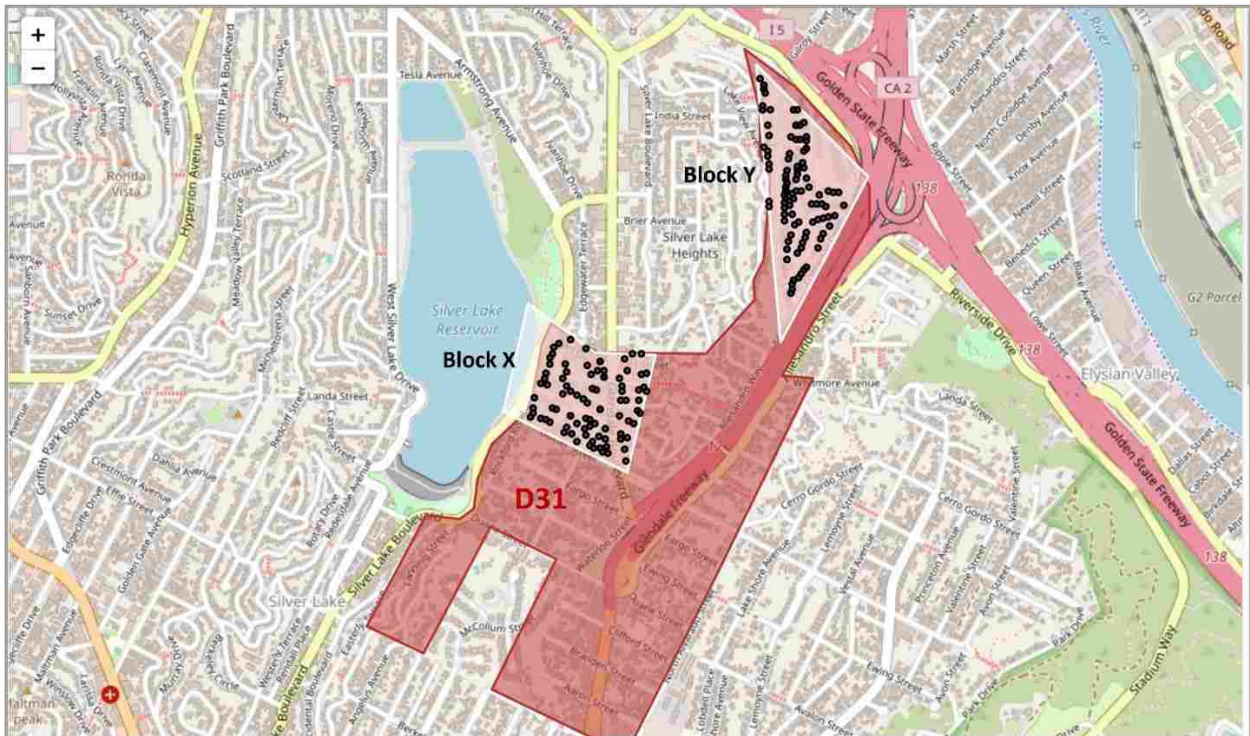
+
−
Block Y
Block X
D31
Silver Lake Reservoir
Silver Lake Heights
Silver Lake
Ronda Vista
Elysian Valley
Golden State Freeway
Glendale Freeway
Riverside Drive
Hyperion Avenue
Griffith Park Boulevard
Silver Lake Boulevard
West Silver Lake Drive
Armstrong Avenue
Tesla Avenue
Brier Avenue
Edgewater Terrace
India Street
Landa Street
Fargo Street
Waterloo Street
Ewing Street
Duane Street
Clifford Street
Brandon Street
Aaron Street
McCollum Street
Alessandro Street
Whitmore Avenue
Cerro Gordo Street
Lemoyne Street
Valentine Street
Princeton Avenue
Avon Street
Park Drive
Stadium Way
Benedict Street
Blake Avenue
Newell Street
Knox Avenue
Denby Avenue
North Coolidge Avenue
Partridge Avenue
Marsh Street
Queen Street
Lowe Street
Dallas Street
Crestmont Avenue
Dahlia Avenue
Effie Street
Golden Gate Avenue
Edgecliffe Drive
Sunset Drive
Scotland Street
Meadow Valley Terrace
Rotary Drive
Redcliff Street
Easterly Avenue
G2 Parcel
5
CA 2
138
138
138
peak